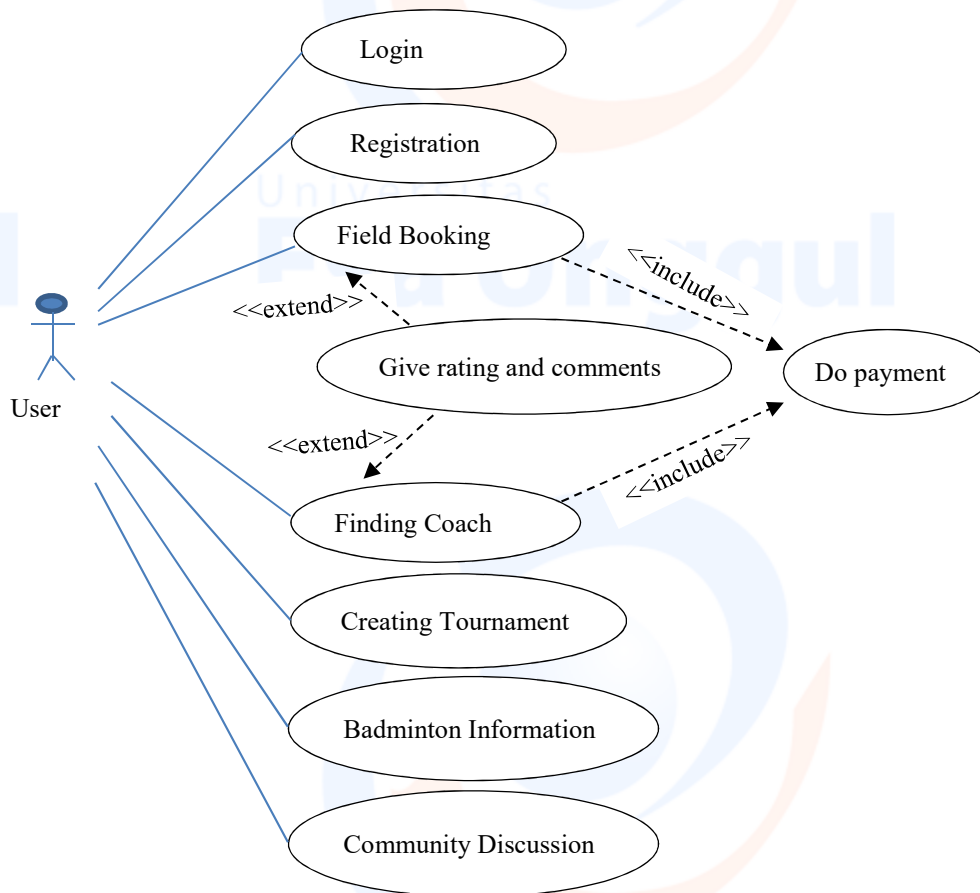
Login

Registration

Field Booking

<<include>>

<<extend>>

Give rating and comments

Do payment

User

<<extend>>

<<include>>

Finding Coach

Creating Tournament

Badminton Information

Community Discussion

Universitas